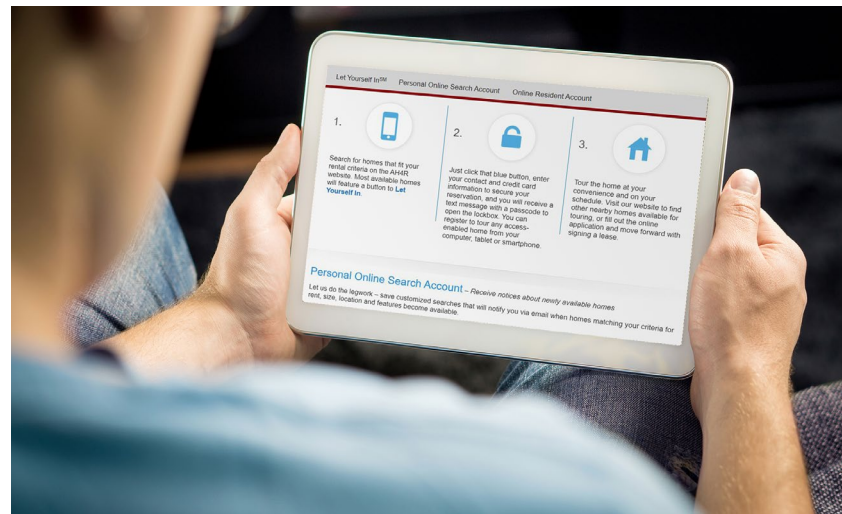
Let Yourself In℠   Personal Online Search Account   Online Resident Account

1.

Search for homes that fit your rental criteria on the AH4R website. Most available homes will feature a button to Let Yourself In.

2.

Just click that blue button, enter your contact and credit card information to secure your reservation, and you will receive a text message with a passcode to open the lockbox. You can register to tour any access-enabled home from your computer, tablet or smartphone.

3.

Tour the home at your convenience and on your schedule. Visit our website to find other nearby homes available for touring, or fill out the online application and move forward with signing a lease.

Personal Online Search Account – Receive notices about newly available homes

Let us do the legwork – save customized searches that will notify you via email when homes matching your criteria for rent, size, location and features become available.